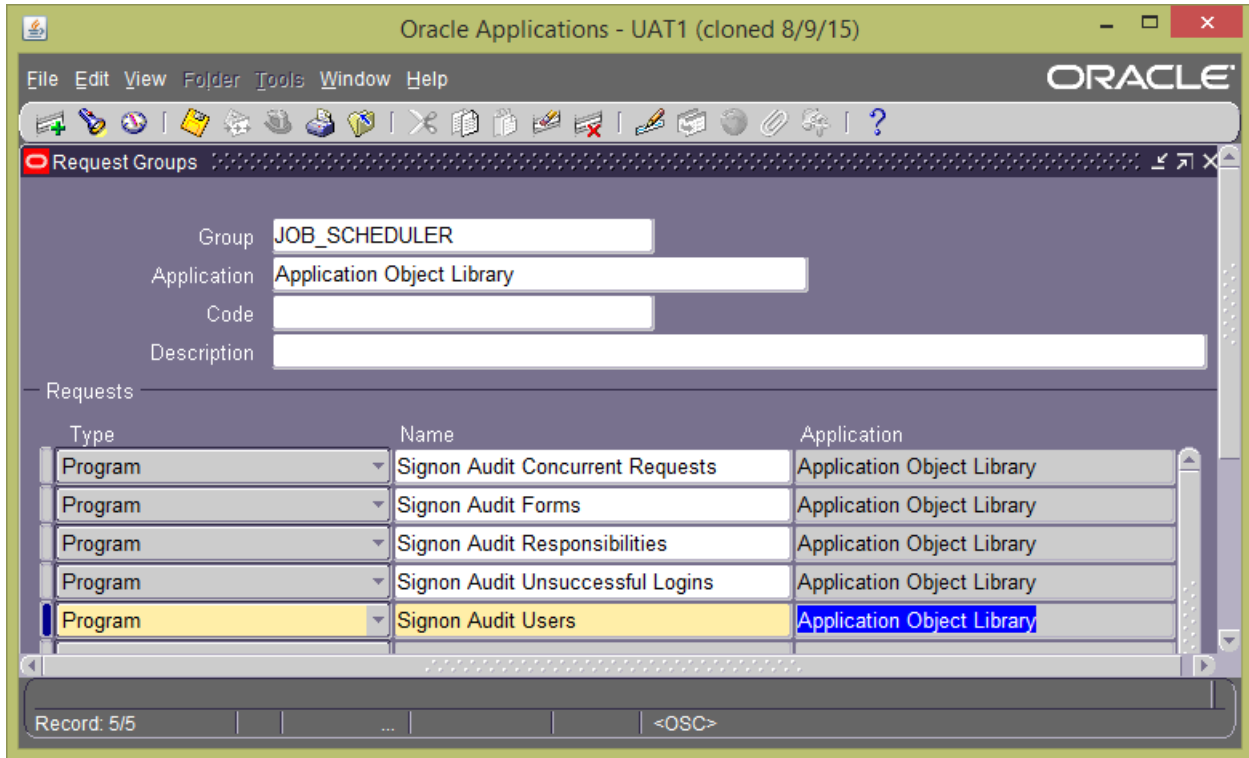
Oracle Applications - UAT1 (cloned 8/9/15)

File Edit View Folder Tools Window Help

ORACLE

?

Request Groups

Group JOB_SCHEDULER
Application Application Object Library
Code
Description

Requests

| Type | Name | Application |
|---|---|---|
| Program | Signon Audit Concurrent Requests | Application Object Library |
| Program | Signon Audit Forms | Application Object Library |
| Program | Signon Audit Responsibilities | Application Object Library |
| Program | Signon Audit Unsuccessful Logins | Application Object Library |
| Program | Signon Audit Users | Application Object Library |

Record: 5/5 ... <OSC>